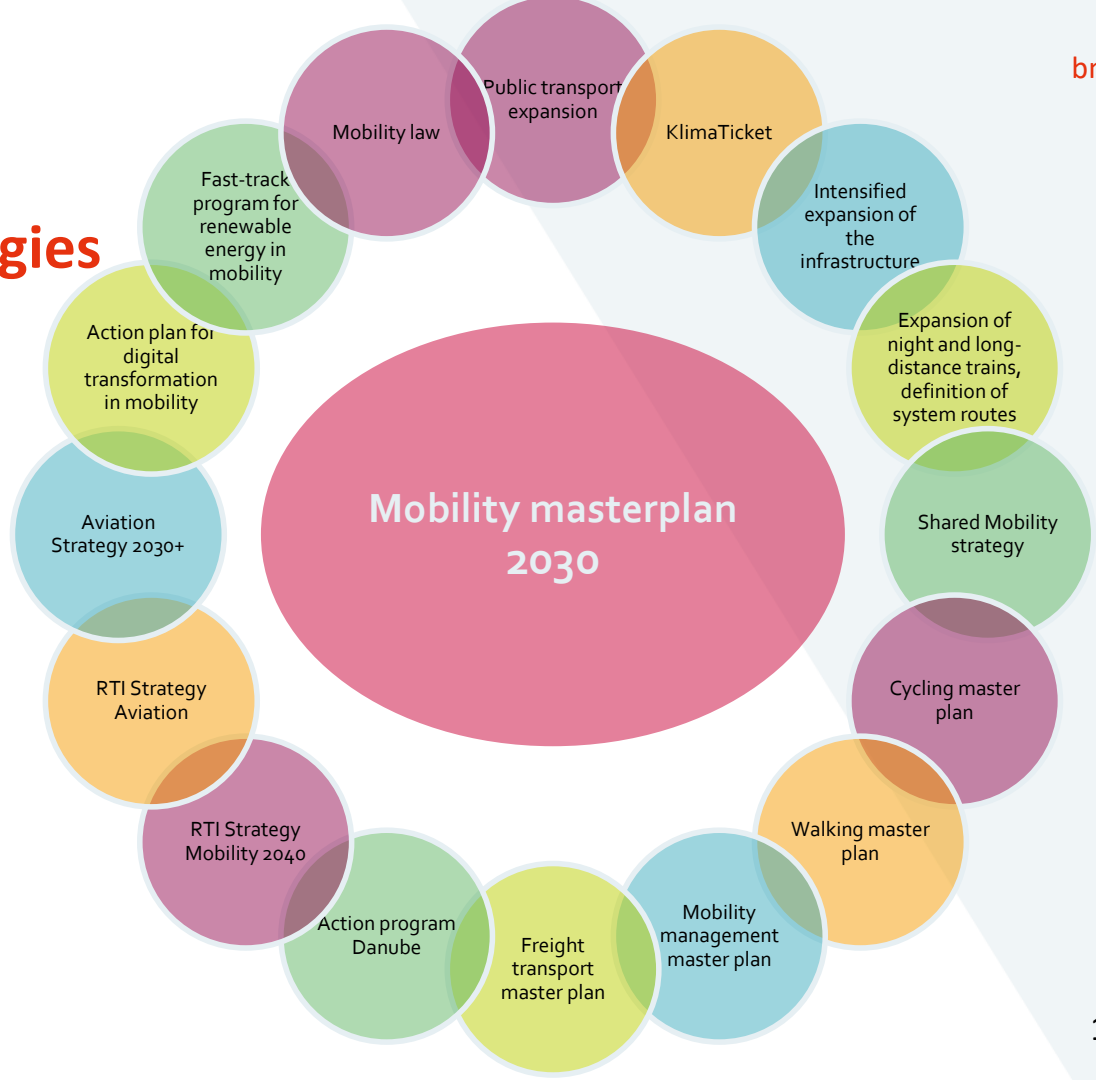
gies

br

Mobility masterplan 2030

Mobility law

Public transport expansion

KlimaTicket

Intensified expansion of the infrastructure

Expansion of night and long-distance trains, definition of system routes

Shared Mobility strategy

Cycling master plan

Walking master plan

Mobility management master plan

Freight transport master plan

Action program Danube

RTI Strategy Mobility 2040

RTI Strategy Aviation

Aviation Strategy 2030+

Action plan for digital transformation in mobility

Fast-track program for renewable energy in mobility

1